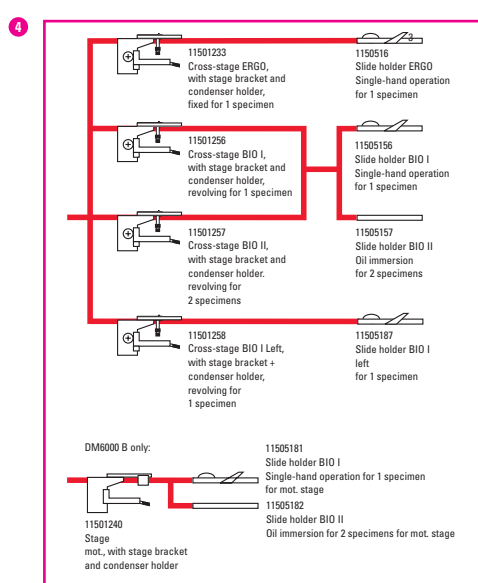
4

11501233
Cross-stage ERGO, with stage bracket and condenser holder, fixed for 1 specimen

1150516
Slide holder ERGO
Single-hand operation for 1 specimen

11501256
Cross-stage BIO I, with stage bracket and condenser holder, revolving for 1 specimen

11505156
Slide holder BIO I
Single-hand operation for 1 specimen

11501257
Cross-stage BIO II, with stage bracket and condenser holder. revolving for 2 specimens

11505157
Slide holder BIO II
Oil immersion for 2 specimens

11501258
Cross-stage BIO I Left, with stage bracket + condenser holder, revolving for 1 specimen

11505187
Slide holder BIO I left for 1 specimen

DM6000 B only:

11505181
Slide holder BIO I
Single-hand operation for 1 specimen for mot. stage

11505182
Slide holder BIO II
Oil immersion for 2 specimens for mot. stage

11501240
Stage mot., with stage bracket and condenser holder